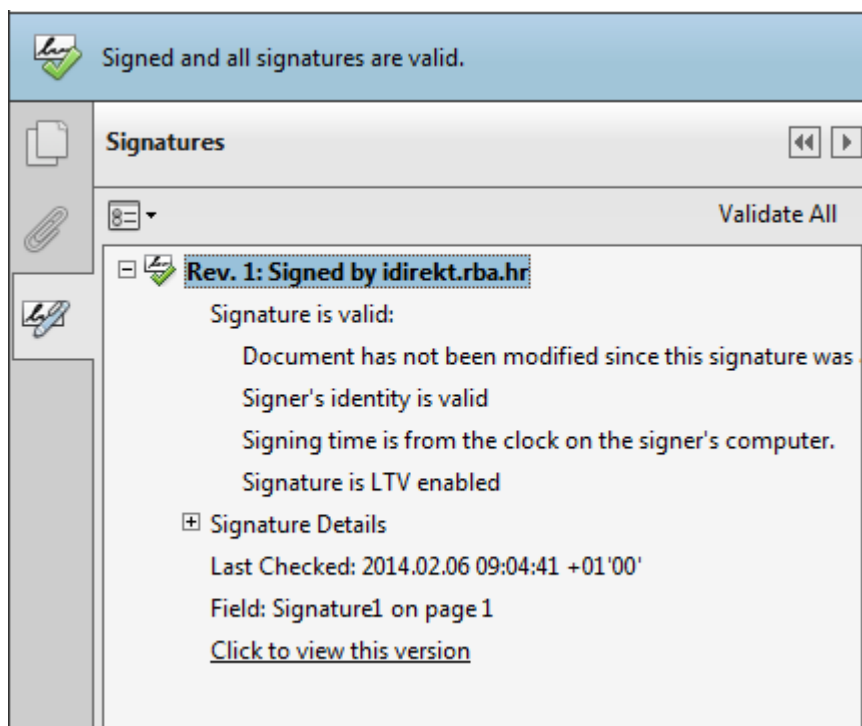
Signed and all signatures are valid.

Signatures

Validate All

Rev. 1: Signed by idirekt.rba.hr

Signature is valid:

Document has not been modified since this signature was

Signer's identity is valid

Signing time is from the clock on the signer's computer.

Signature is LTV enabled

Signature Details

Last Checked: 2014.02.06 09:04:41 +01'00'

Field: Signature1 on page 1

Click to view this version